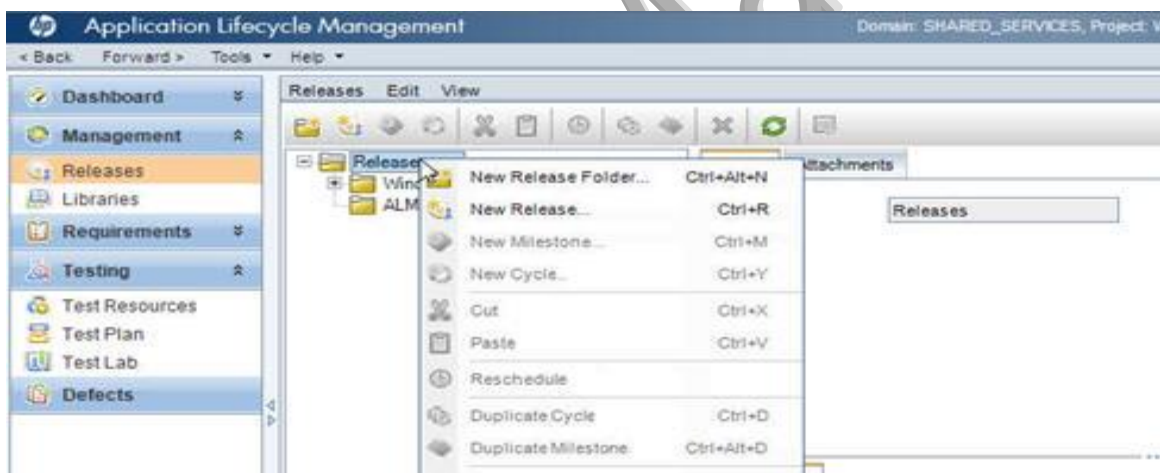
Application Lifecycle Management

Domain: SHARED_SERVICES, Project: V

< Back Forward > Tools ▾ Help ▾

Dashboard

Management

Releases

Libraries

Requirements

Testing

Test Resources

Test Plan

Test Lab

Defects

Releases Edit View

Releases

Wind

ALM

Attachments

Releases

New Release Folder... Ctrl+Alt+N

New Release... Ctrl+R

New Milestone... Ctrl+M

New Cycle... Ctrl+Y

Cut Ctrl+X

Paste Ctrl+V

Reschedule

Duplicate Cycle Ctrl+D

Duplicate Milestone Ctrl+Alt+D